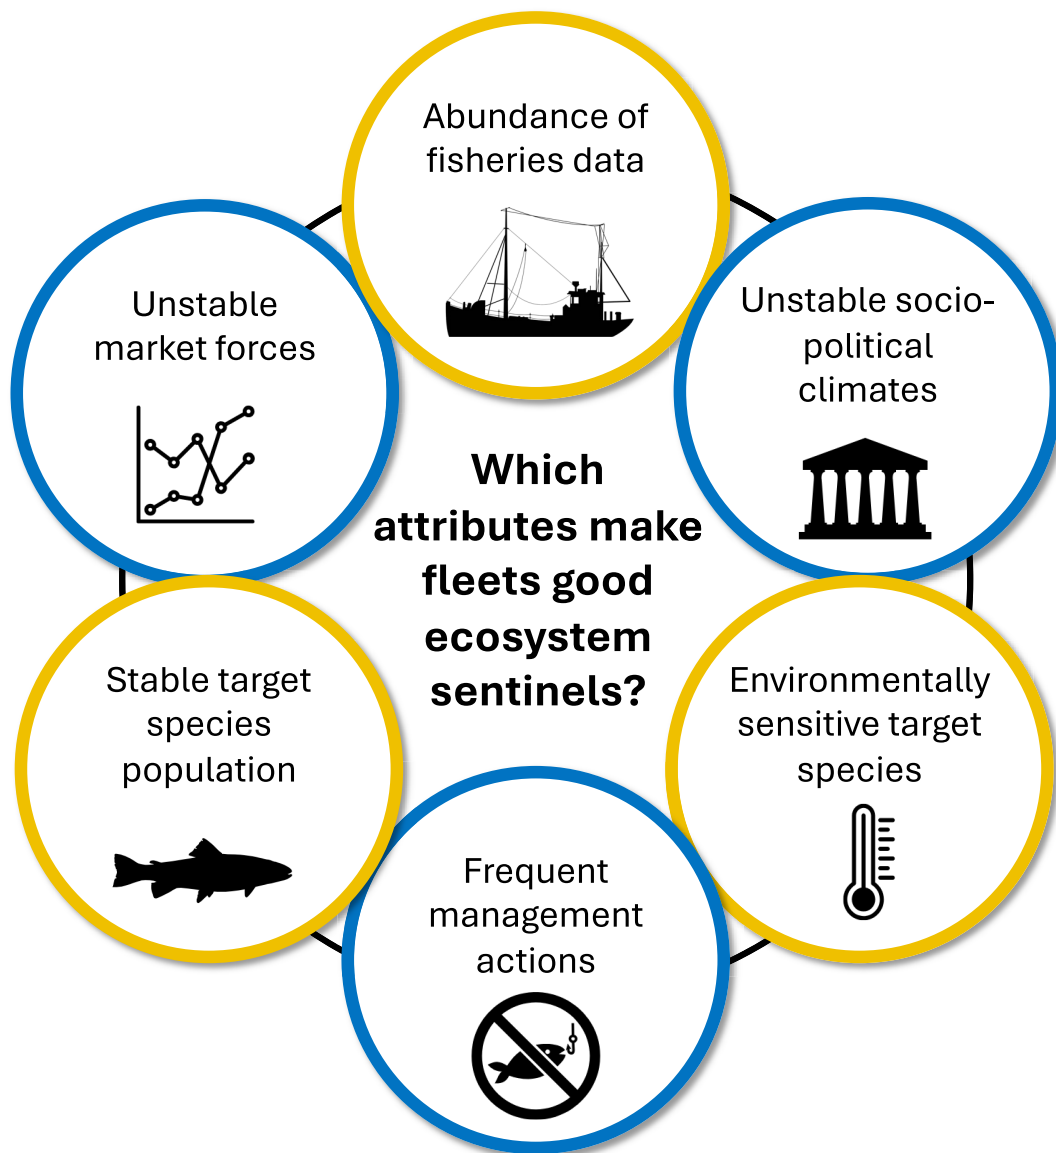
Abundance of fisheries data

Unstable socio-political climates

Environmentally sensitive target species

Frequent management actions

Stable target species population

Unstable market forces

Which attributes make fleets good ecosystem sentinels?